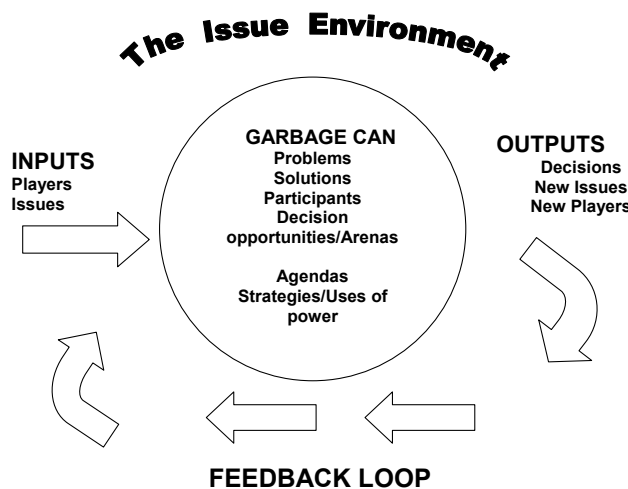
The Issue Environment

INPUTS
Players
Issues

GARBAGE CAN
Problems
Solutions
Participants
Decision opportunities/Arenas

Agendas
Strategies/Uses of power

OUTPUTS
Decisions
New Issues
New Players

FEEDBACK LOOP